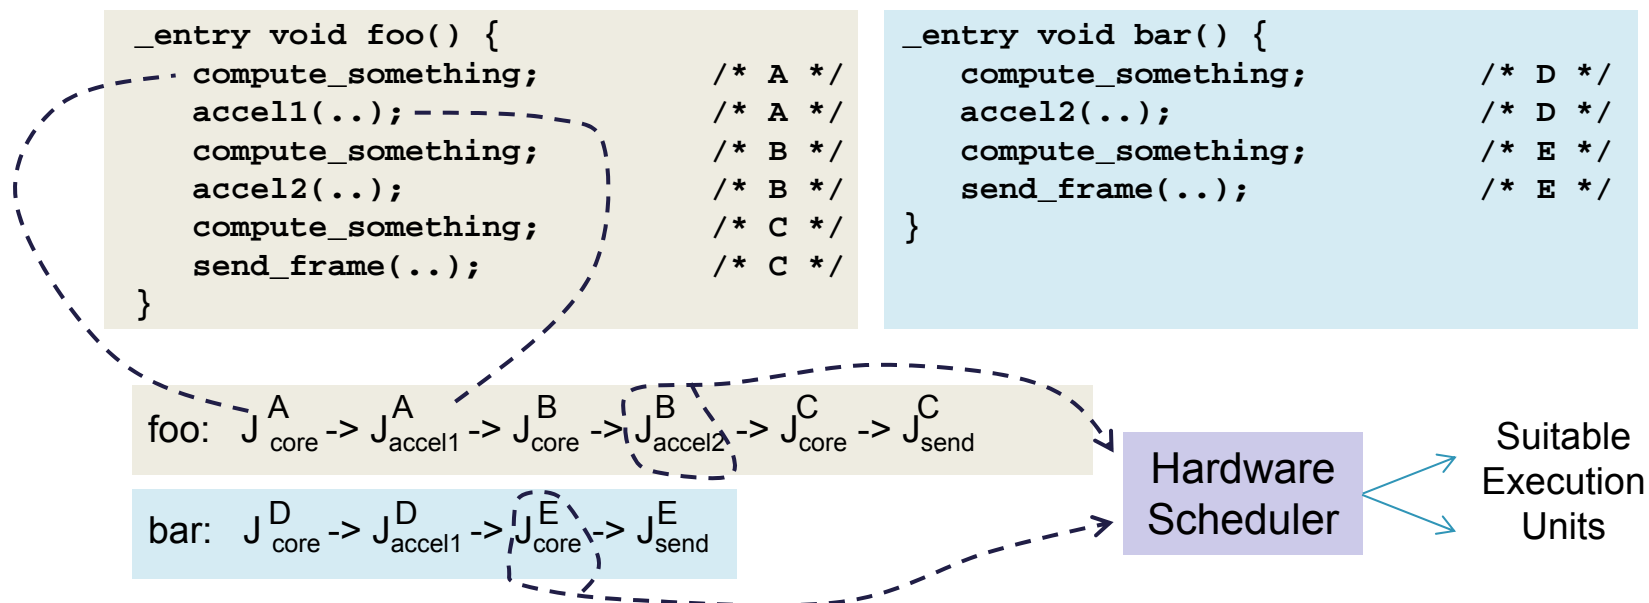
_entry void foo() {
compute_something; /* A */
accel1(..); /* A */
compute_something; /* B */
accel2(..); /* B */
compute_something; /* C */
send_frame(..); /* C */
}

_entry void bar() {
compute_something; /* D */
accel2(..); /* D */
compute_something; /* E */
send_frame(..); /* E */
}

foo: $J^{A}_{core}$ -> $J^{A}_{accel1}$ -> $J^{B}_{core}$ -> $J^{B}_{accel2}$ -> $J^{C}_{core}$ -> $J^{C}_{send}$

bar: $J^{D}_{core}$ -> $J^{D}_{accel1}$ -> $J^{E}_{core}$ -> $J^{E}_{send}$

Hardware Scheduler

Suitable Execution Units